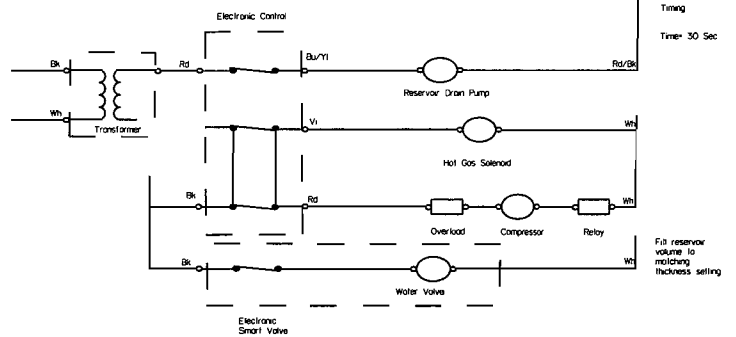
Timing

Time= 30 Sec

Electronic Control

Bk

Wh

Transformer

Rd

Bu/Yl

Reservoir Drain Pump

Rd/Bk

Vi

Hot Gas Solenoid

Wh

Bk

Rd

Overload

Compressor

Relay

Wh

Fill reservoir volume to matching thickness setting

Bk

Water Valve

Wh

Electronic Smart Valve